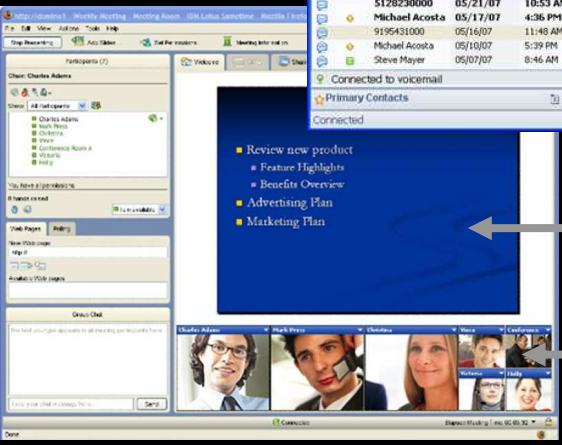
http://domino1 | Weekly Meeting | Meeting Room | IBM Lotus Sametime | Mozilla Firefox

File Edit View Actions Tools Help

Stop Presenting | Add Slides | Set Permissions | Meeting Information

Participants (7)

Chair: Charles Adams

Show: All Participants

Charles Adams
Mark Press
Christina
Vince
Conference Room A
Victoria
Holly

You have all permissions

0 hands raised

I am available

Web Pages | Polling

New Web page:

http://

Available Web pages

Group Chat

The text you type appears to all meeting participants here

Enter your chat message here | Send

Welcome

Review new product
Feature Highlights
Benefits Overview
Advertising Plan
Marketing Plan

Charles Adams | Mark Press | Christina | Vince | Conference | Victoria | Holly

Done | Connection | Elapsed Meeting | mic 00:00:32

| 5128230000 | 05/21/07 | 10:53 AM |
|---|---|---|
| Michael Acosta | 05/17/07 | 4:36 PM |
| 9195431000 | 05/16/07 | 11:48 AM |
| Michael Acosta | 05/10/07 | 5:39 PM |
| Steve Mayer | 05/07/07 | 8:46 AM |

Connected to voicemail

Primary Contacts

Connected